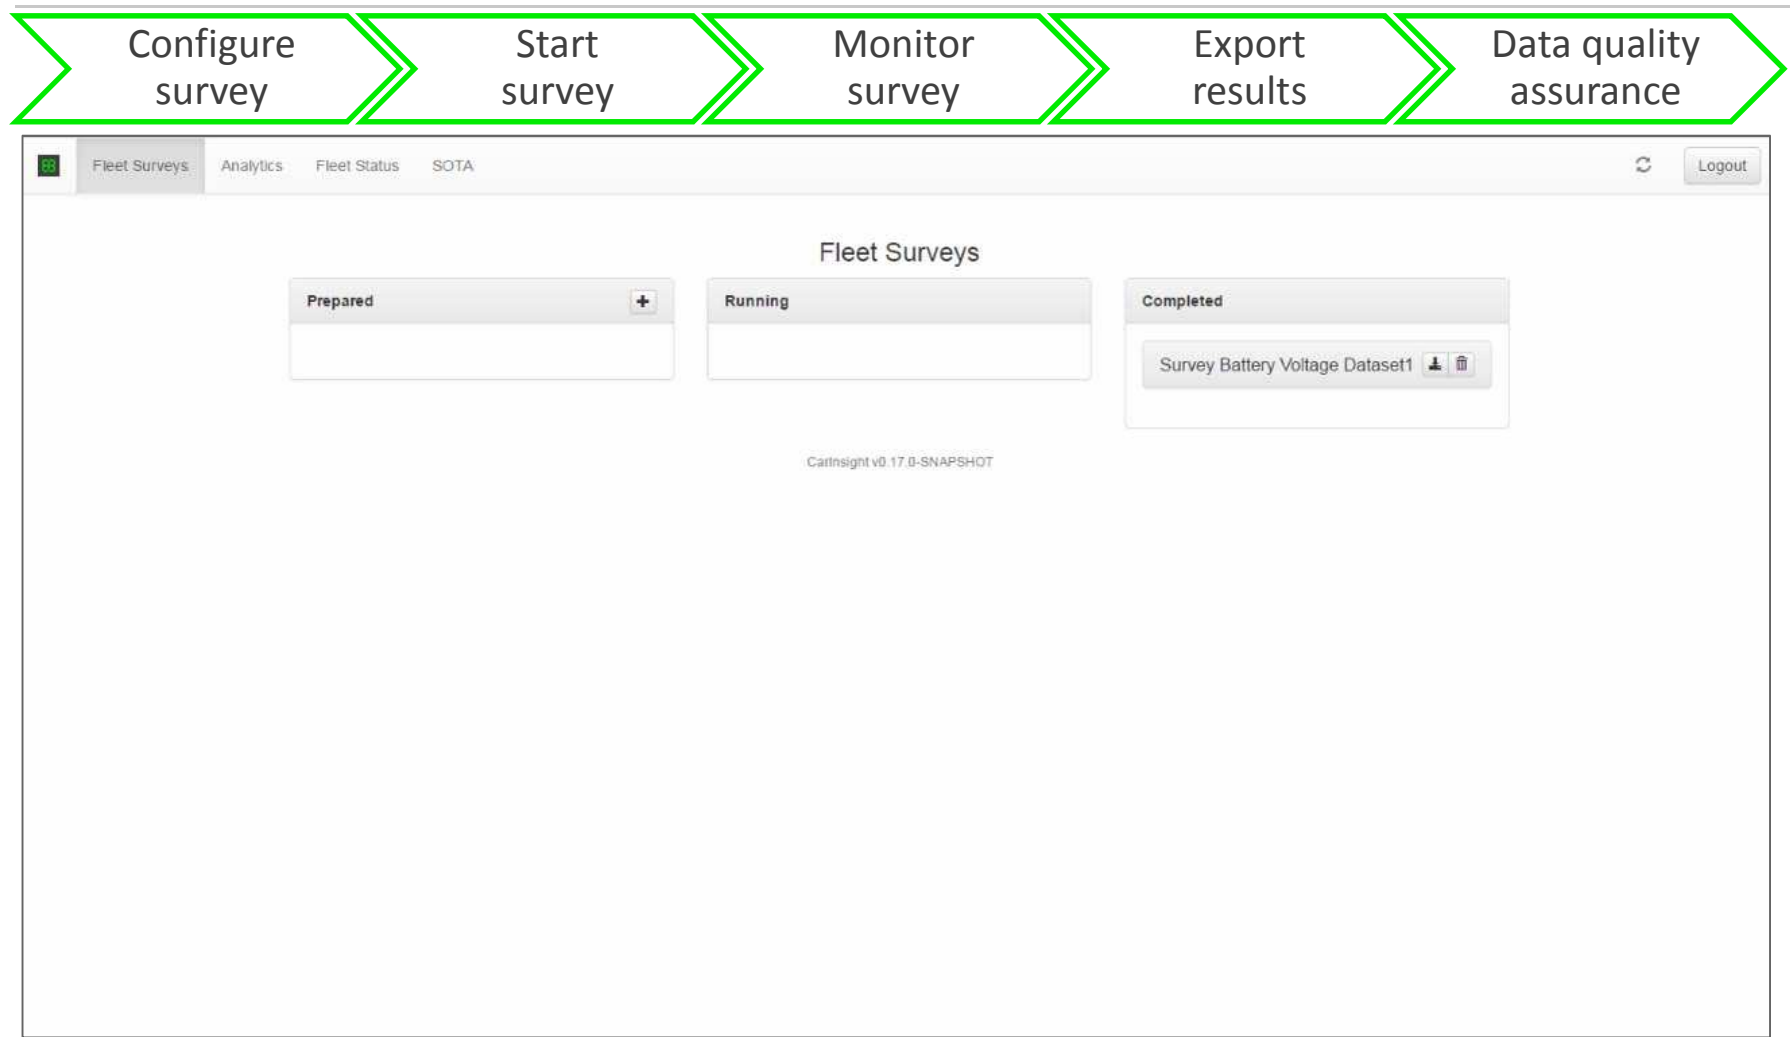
Configure survey

Start survey

Monitor survey

Export results

Data quality assurance

Fleet Surveys Analytics Fleet Status SOTA

Logout

Fleet Surveys

Prepared +

Running

Completed

Survey Battery Voltage Dataset1

CarInsight v0.17.0-SNAPSHOT